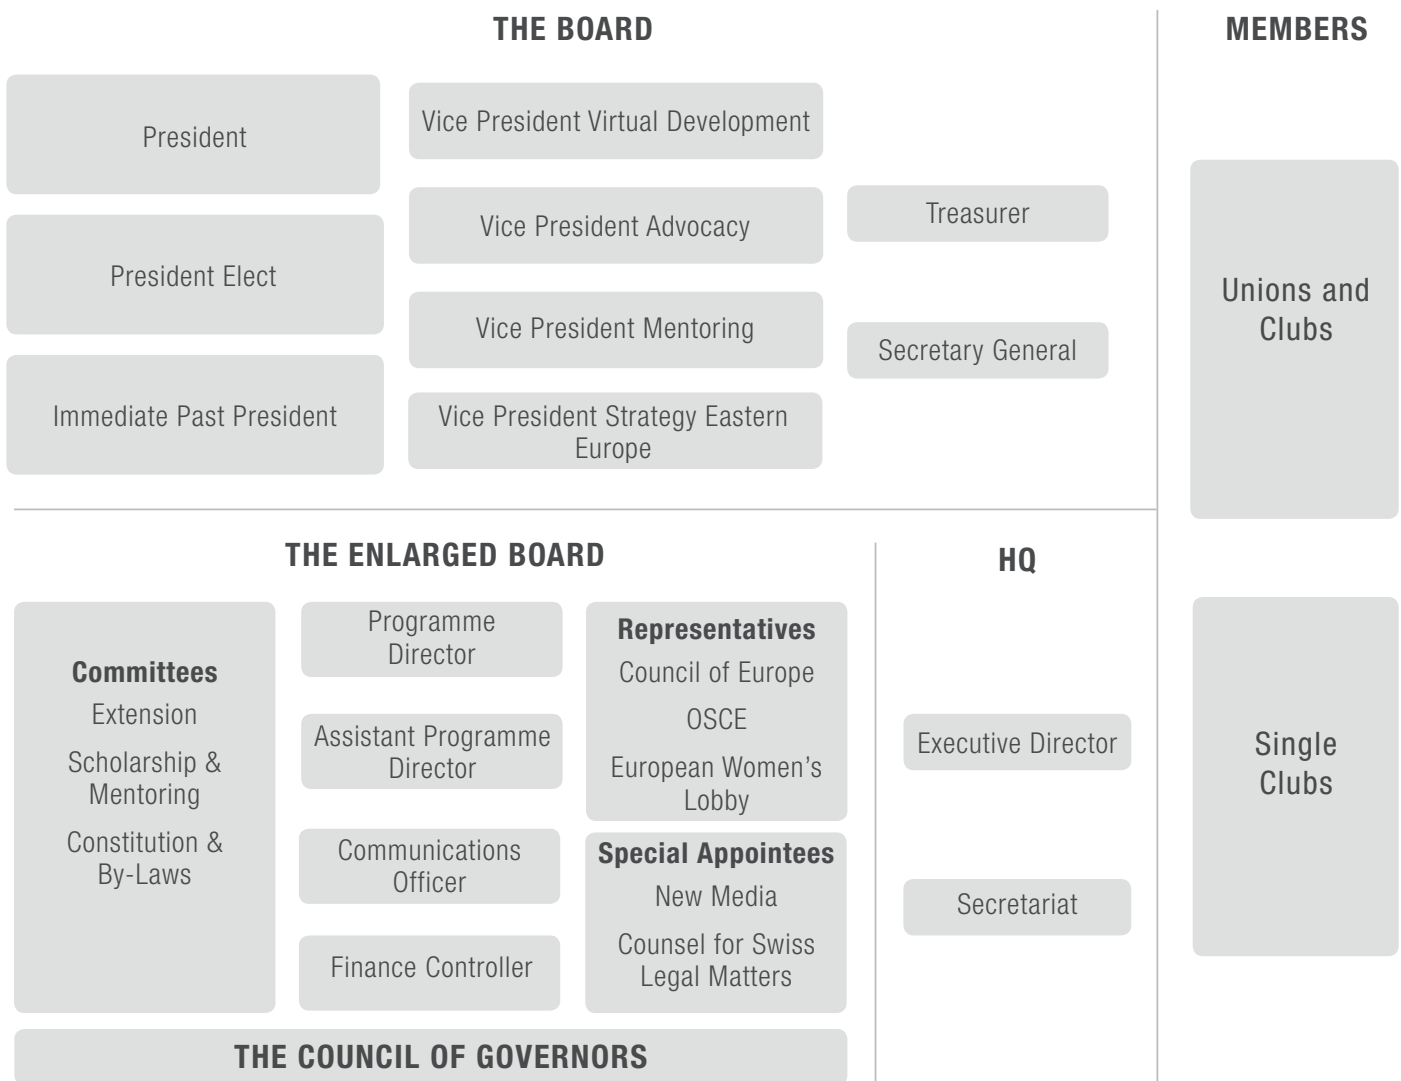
THE BOARD

President

President Elect

Immediate Past President

Vice President Virtual Development

Vice President Advocacy

Vice President Mentoring

Vice President Strategy Eastern Europe

Treasurer

Secretary General

MEMBERS

Unions and Clubs

Single Clubs

THE ENLARGED BOARD

Committees
Extension
Scholarship & Mentoring
Constitution & By-Laws

Programme Director

Assistant Programme Director

Communications Officer

Finance Controller

Representatives
Council of Europe
OSCE
European Women's Lobby

Special Appointees
New Media
Counsel for Swiss Legal Matters

HQ

Executive Director

Secretariat

THE COUNCIL OF GOVERNORS